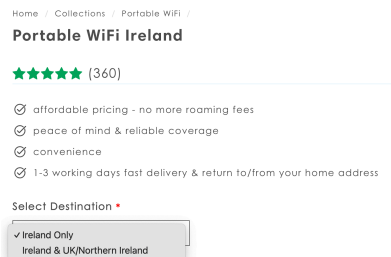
Home / Collections / Portable WiFi /

Portable WiFi Ireland

(360)

affordable pricing - no more roaming fees

peace of mind & reliable coverage

convenience

1-3 working days fast delivery & return to/from your home address

Select Destination *

✓ Ireland Only

Ireland & UK/Northern Ireland